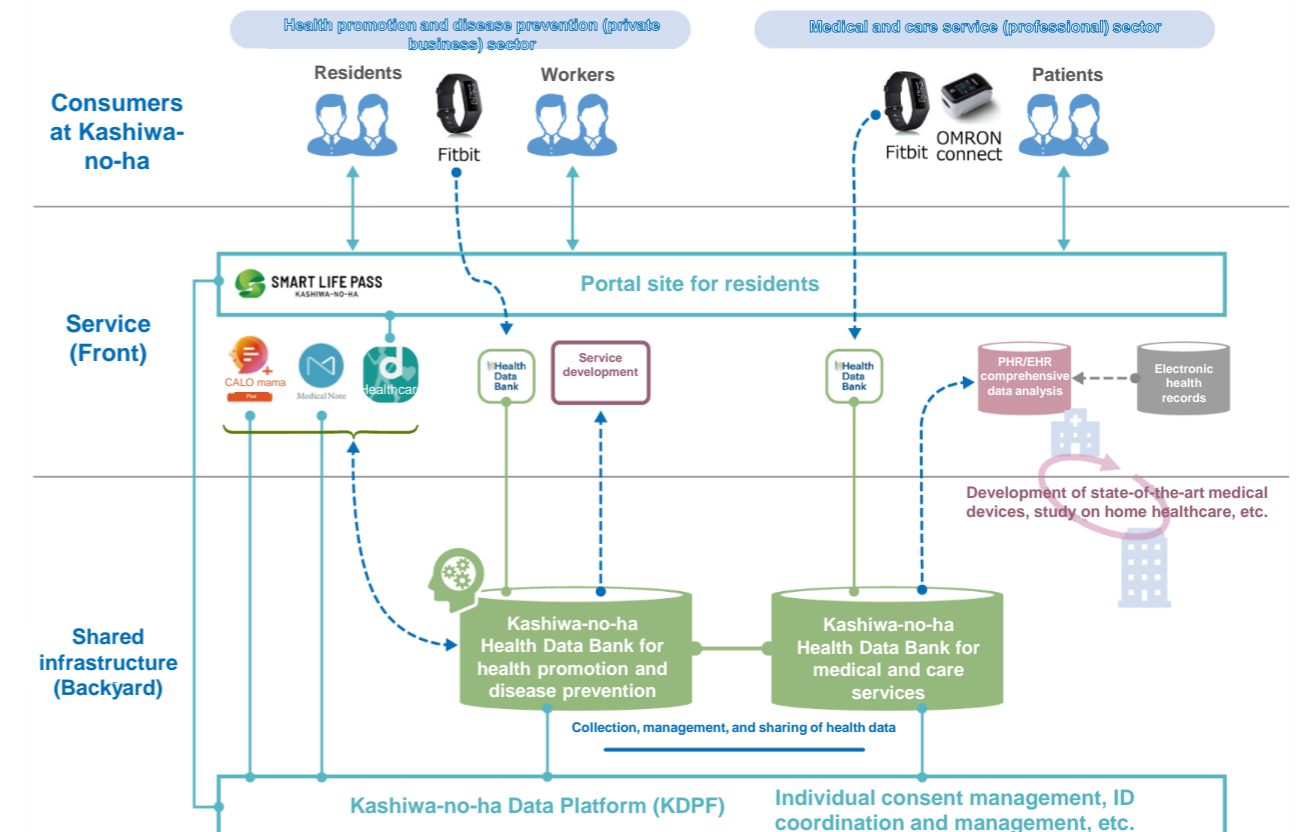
Health promotion and disease prevention (private business) sector

Medical and care service (professional) sector

Consumers at Kashiwa-no-ha

Residents

Fitbit

Workers

Fitbit

OMRON connect

Patients

Service (Front)

SMART LIFE PASS
KASHIWA-NO-HA

Portal site for residents

CALO mama
Plus

Medical Note

Healthcare

Health Data Bank

Service development

Health Data Bank

PHR/EHR comprehensive data analysis

Electronic health records

Development of state-of-the-art medical devices, study on home healthcare, etc.

Shared infrastructure (Backyard)

Kashiwa-no-ha Health Data Bank for health promotion and disease prevention

Kashiwa-no-ha Health Data Bank for medical and care services

Collection, management, and sharing of health data

Kashiwa-no-ha Data Platform (KDPF)

Individual consent management, ID coordination and management, etc.